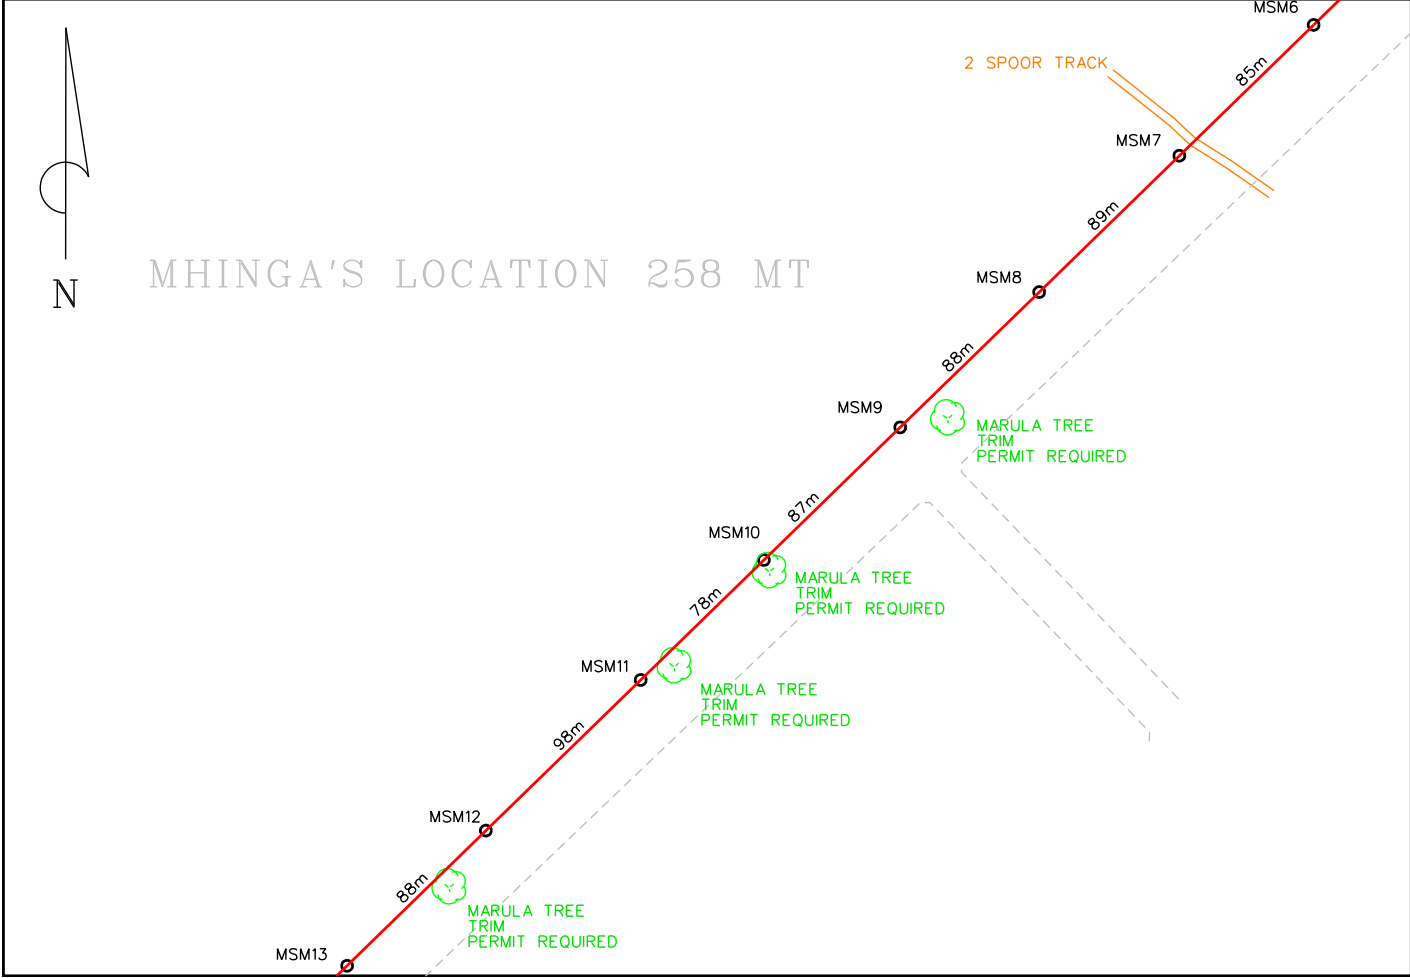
MSM6

2 SPOOR TRACK

85m

MSM7

89m

N

MHINGA'S LOCATION 258 MT

MSM8

88m

MSM9

MARULA TREE
TRIM
PERMIT REQUIRED

87m

MSM10

MARULA TREE
TRIM
PERMIT REQUIRED

78m

MSM11

MARULA TREE
TRIM
PERMIT REQUIRED

98m

MSM12

88m

MARULA TREE
TRIM
PERMIT REQUIRED

MSM13